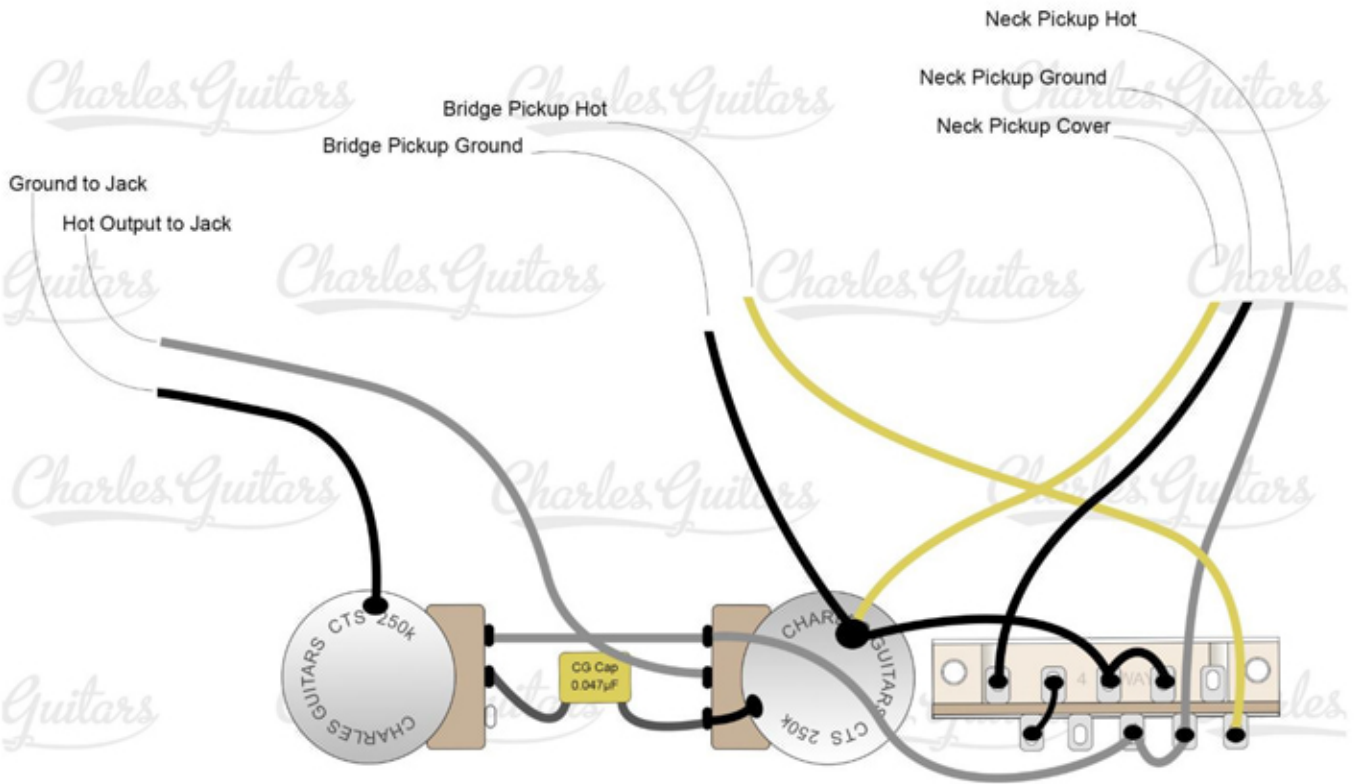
Neck Pickup Hot
Neck Pickup Ground
Neck Pickup Cover
Bridge Pickup Hot
Bridge Pickup Ground
Ground to Jack
Hot Output to Jack

Charles Guitars
Charles Guitars
Charles Guitars
Charles Guitars
Charles Guitars
Charles Guitars
Charles Guitars
Charles Guitars
Charles Guitars

CTS 250k
CHARLES GUITARS

CG Cap
0.047μF

CHARLES GUITARS
CTS 250k

4 WAY